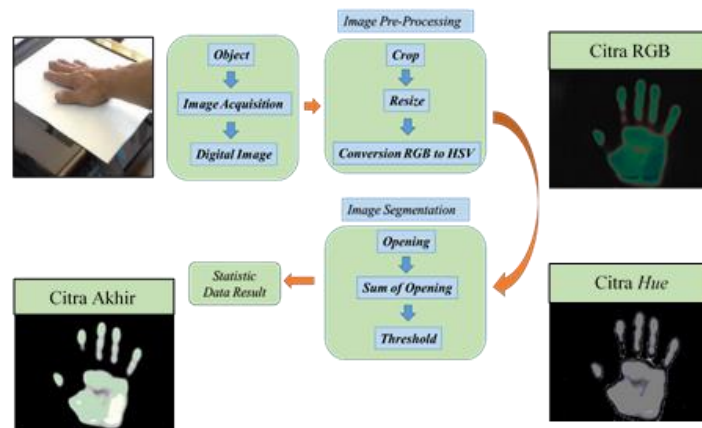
Object

Image Acquisition

Digital Image

Image Pre-Processing

Crop

Resize

Conversion RGB to HSV

Citra RGB

Image Segmentation

Opening

Sum of Opening

Threshold

Statistic Data Result

Citra Akhir

Citra *Hue*